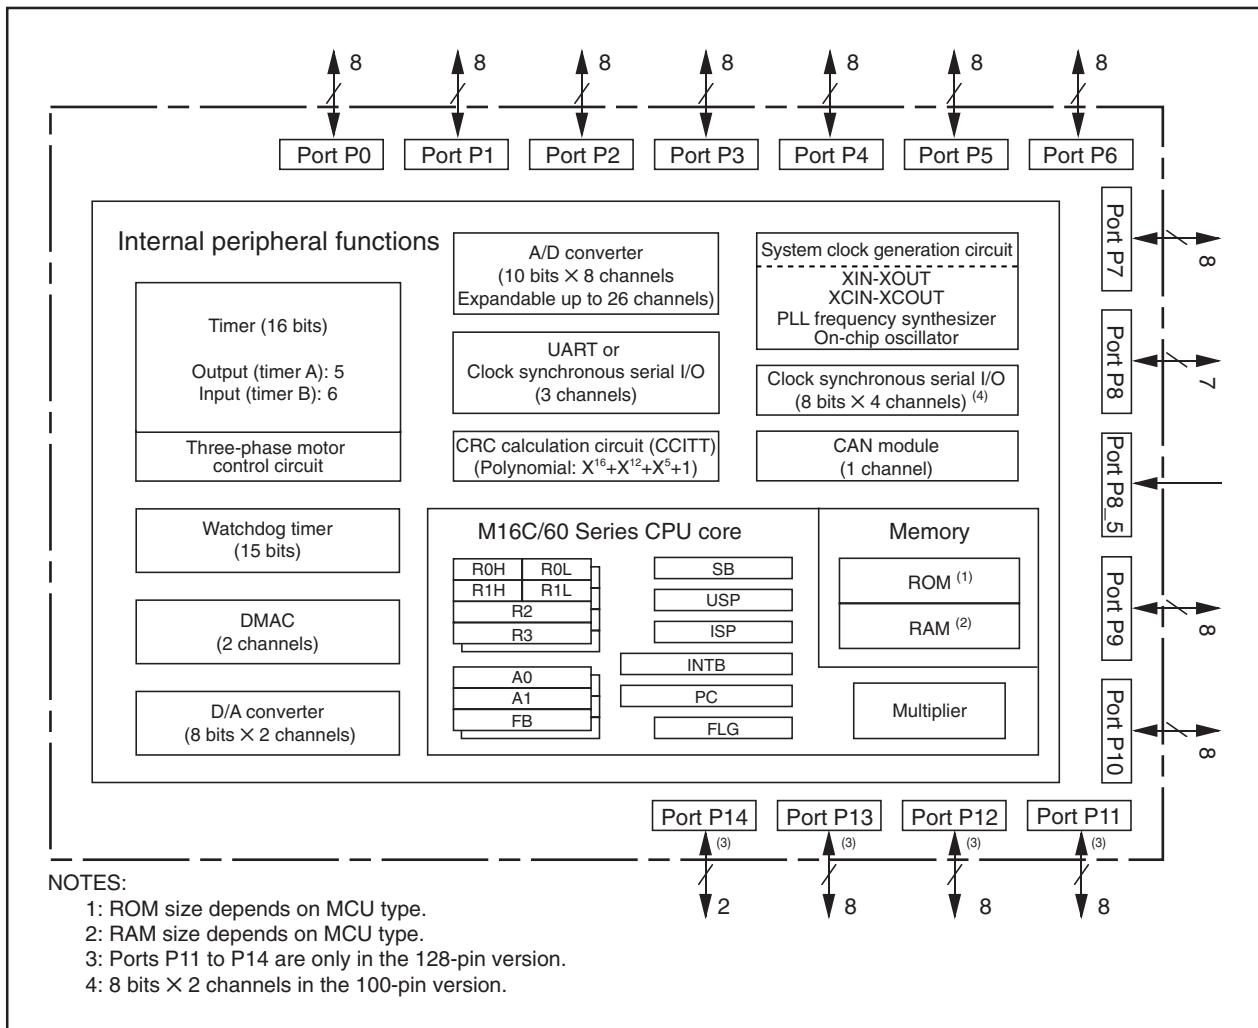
8 8 8 8 8 8 8

Port P0 Port P1 Port P2 Port P3 Port P4 Port P5 Port P6

Internal peripheral functions

A/D converter
(10 bits × 8 channels
Expandable up to 26 channels)

System clock generation circuit
XIN-XOUT
XCIN-XCOUT
PLL frequency synthesizer
On-chip oscillator

Port P7 8

Timer (16 bits)

Output (timer A): 5
Input (timer B): 6

Three-phase motor control circuit

UART or
Clock synchronous serial I/O
(3 channels)

Clock synchronous serial I/O
(8 bits × 4 channels) $^{(4)}$

Port P8 7

CRC calculation circuit (CCITT)
(Polynomial: $X^{16}+X^{12}+X^{5}+1$)

CAN module
(1 channel)

Port P8_5

Watchdog timer
(15 bits)

M16C/60 Series CPU core

Memory

R0H R0L
R1H R1L
R2
R3

SB
USP
ISP
INTB

ROM $^{(1)}$

RAM $^{(2)}$

Port P9 8

DMAC
(2 channels)

A0
A1
FB

PC
FLG

Multiplier

D/A converter
(8 bits × 2 channels)

Port P10 8

Port P14 Port P13 Port P12 Port P11
(3) (3) (3) (3)
2 8 8 8

NOTES:
1: ROM size depends on MCU type.
2: RAM size depends on MCU type.
3: Ports P11 to P14 are only in the 128-pin version.
4: 8 bits × 2 channels in the 100-pin version.